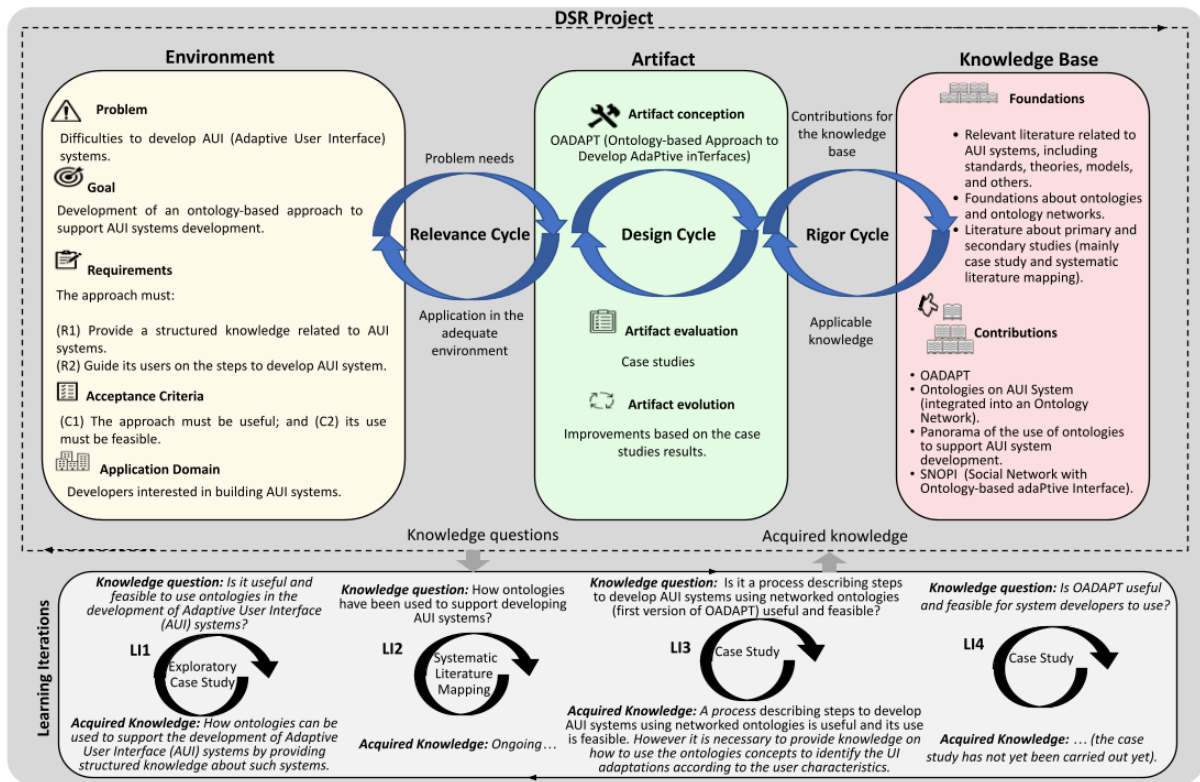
DSR Project

Environment

Problem
Difficulties to develop AUI (Adaptive User Interface) systems.

Goal
Development of an ontology-based approach to support AUI systems development.

Requirements
The approach must:

(R1) Provide a structured knowledge related to AUI systems.
(R2) Guide its users on the steps to develop AUI system.

Acceptance Criteria
(C1) The approach must be useful; and (C2) its use must be feasible.

Application Domain
Developers interested in building AUI systems.

Problem needs

Relevance Cycle

Application in the adequate environment

Artifact

Artifact conception
OADAPT (Ontology-based Approach to Develop AdaPtive inTerfaces)

Design Cycle

Artifact evaluation
Case studies

Artifact evolution
Improvements based on the case studies results.

Contributions for the knowledge base

Rigor Cycle

Applicable knowledge

Knowledge Base

Foundations
• Relevant literature related to AUI systems, including standards, theories, models, and others.
• Foundations about ontologies and ontology networks.
• Literature about primary and secondary studies (mainly case study and systematic literature mapping).

Contributions
• OADAPT
• Ontologies on AUI System (integrated into an Ontology Network).
• Panorama of the use of ontologies to support AUI system development.
• SNOPI (Social Network with Ontology-based adaPtive Interface).

Knowledge questions

Acquired knowledge

Learning Iterations

Knowledge question: Is it useful and feasible to use ontologies in the development of Adaptive User Interface (AUI) systems?

LI1
Exploratory Case Study

Acquired Knowledge: How ontologies can be used to support the development of Adaptive User Interface (AUI) systems by providing structured knowledge about such systems.

Knowledge question: How ontologies have been used to support developing AUI systems?

LI2
Systematic Literature Mapping

Acquired Knowledge: Ongoing…

Knowledge question: Is it a process describing steps to develop AUI systems using networked ontologies (first version of OADAPT) useful and feasible?

LI3
Case Study

Acquired Knowledge: A process describing steps to develop AUI systems using networked ontologies is useful and its use is feasible. However it is necessary to provide knowledge on how to use the ontologies concepts to identify the UI adaptations according to the user characteristics.

Knowledge question: Is OADAPT useful and feasible for system developers to use?

LI4
Case Study

Acquired Knowledge: … (the case study has not yet been carried out yet).